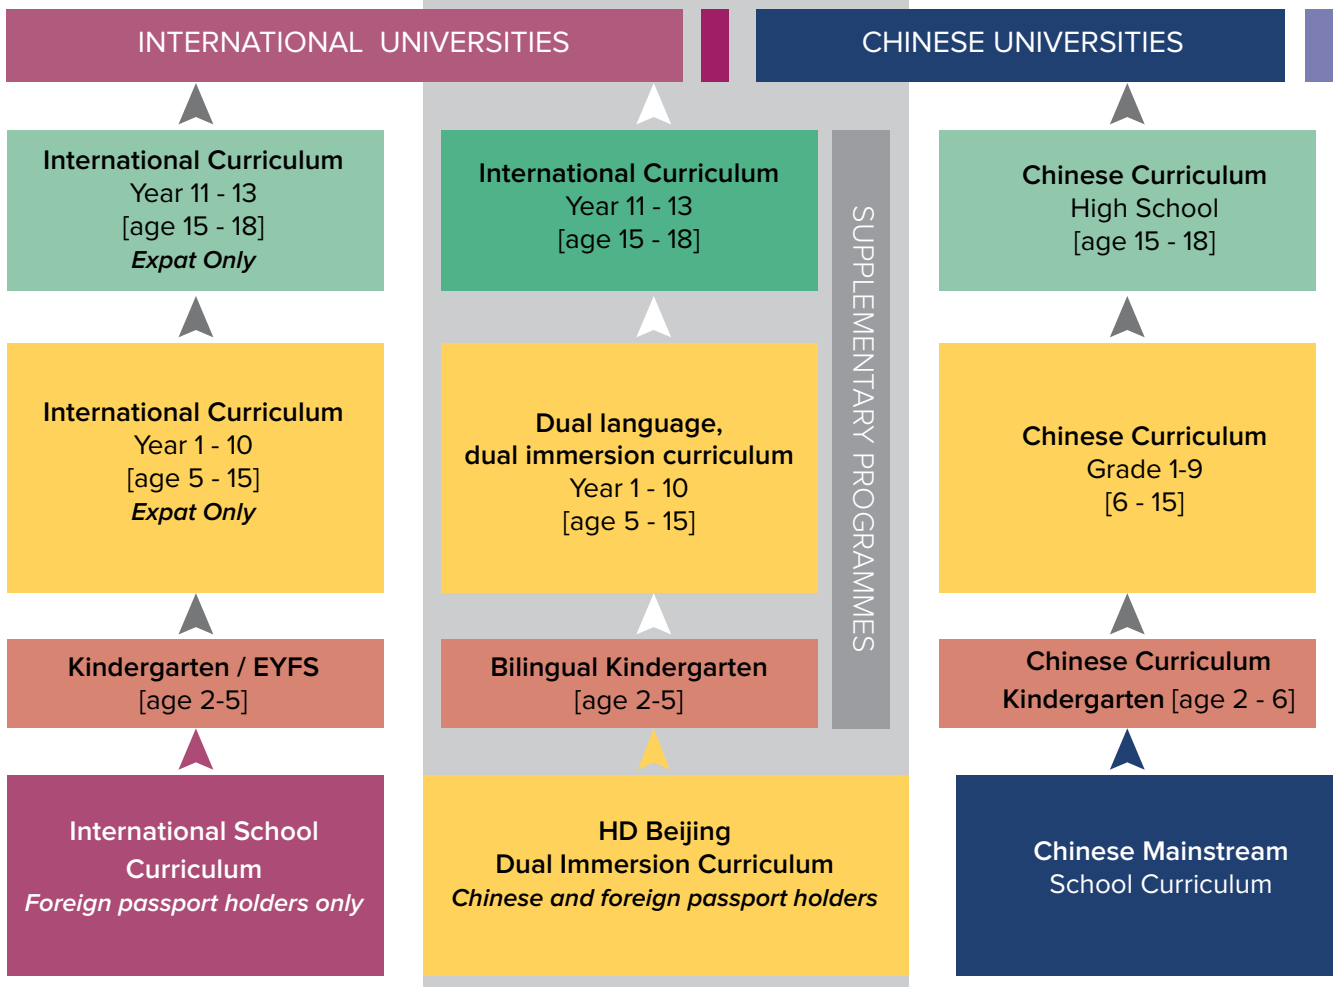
INTERNATIONAL UNIVERSITIES

CHINESE UNIVERSITIES

International Curriculum
Year 11 - 13
[age 15 - 18]
*Expat Only*

International Curriculum
Year 11 - 13
[age 15 - 18]

SUPPLEMENTARY PROGRAMMES

Chinese Curriculum
High School
[age 15 - 18]

International Curriculum
Year 1 - 10
[age 5 - 15]
*Expat Only*

Dual language,
dual immersion curriculum
Year 1 - 10
[age 5 - 15]

Chinese Curriculum
Grade 1-9
[6 - 15]

Kindergarten / EYFS
[age 2-5]

Bilingual Kindergarten
[age 2-5]

Chinese Curriculum
Kindergarten [age 2 - 6]

International School
Curriculum
*Foreign passport holders only*

HD Beijing
Dual Immersion Curriculum
*Chinese and foreign passport holders*

Chinese Mainstream
School Curriculum